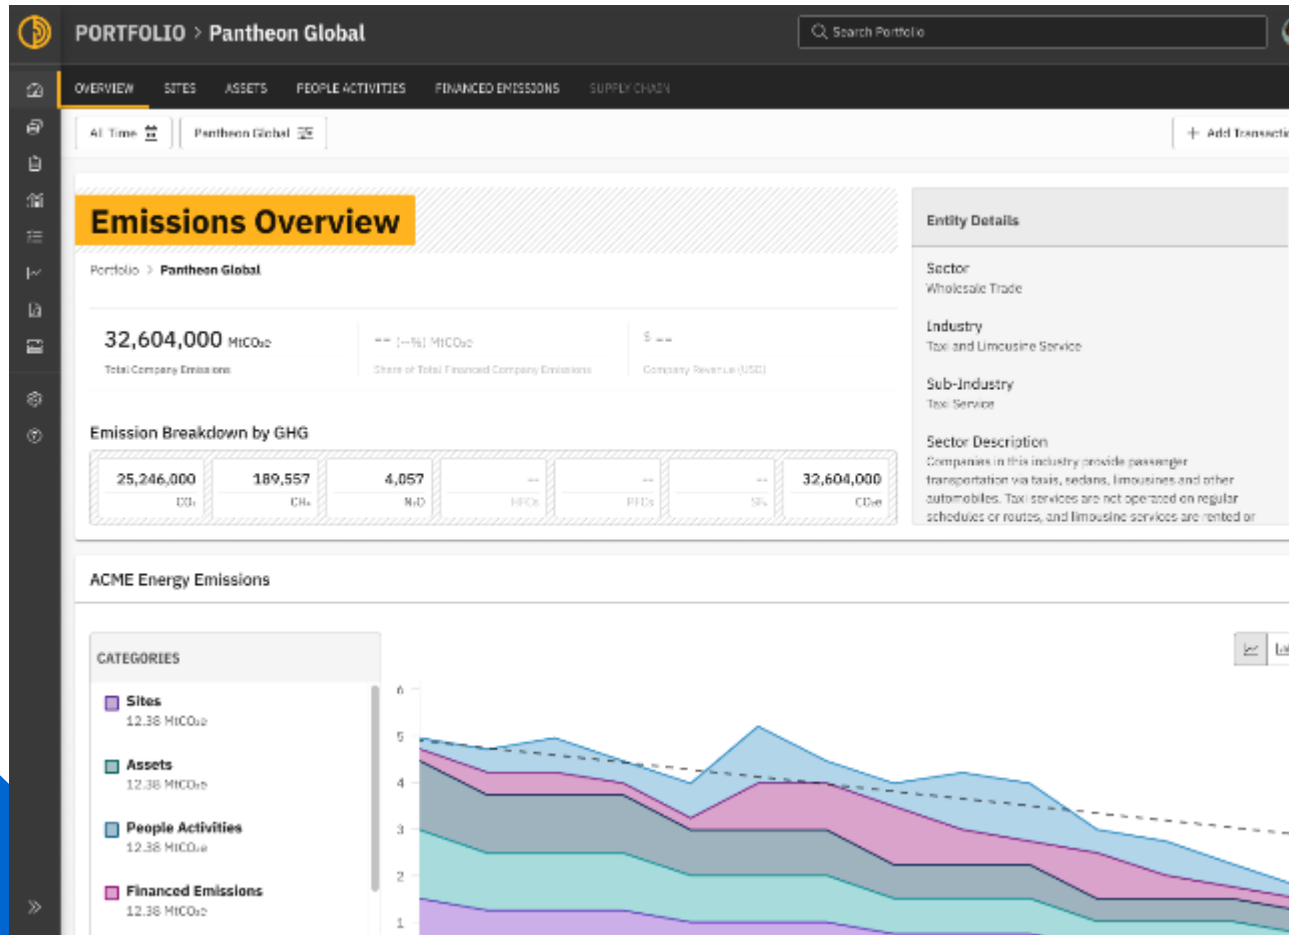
PORTFOLIO > Pantheon Global

Search Portfolio

OVERVIEW SITES ASSETS PEOPLE ACTIVITIES FINANCED EMISSIONS SUPPLY CHAIN

All Time

Pantheon Global

+ Add Transacti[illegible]

Emissions Overview

Portfolio > Pantheon Global

32,604,000 MtCO₂e
Total Company Emissions

-- (--%) MtCO₂e
Share of Total Financed Company Emissions

$ --
Company Revenue (USD)

Emission Breakdown by GHG

| 25,246,000 | 189,557 | 4,057 | -- | -- | -- | 32,604,000 |
|---|---|---|---|---|---|---|
| $CO_2$ | $CH_4$ | $N_2O$ | HFCs | PFCs | $SF_6$ | $CO_2e$ |

Entity Details

Sector
Wholesale Trade

Industry
Taxi and Limousine Service

Sub-Industry
Taxi Service

Sector Description
Companies in this industry provide passenger transportation via taxis, sedans, limousines and other automobiles. Taxi services are not operated on regular schedules or routes, and limousine services are rented or

ACME Energy Emissions

CATEGORIES

Sites
12.38 MtCO₂e

Assets
12.38 MtCO₂e

People Activities
12.38 MtCO₂e

Financed Emissions
12.38 MtCO₂e

6
5
4
3
2
1